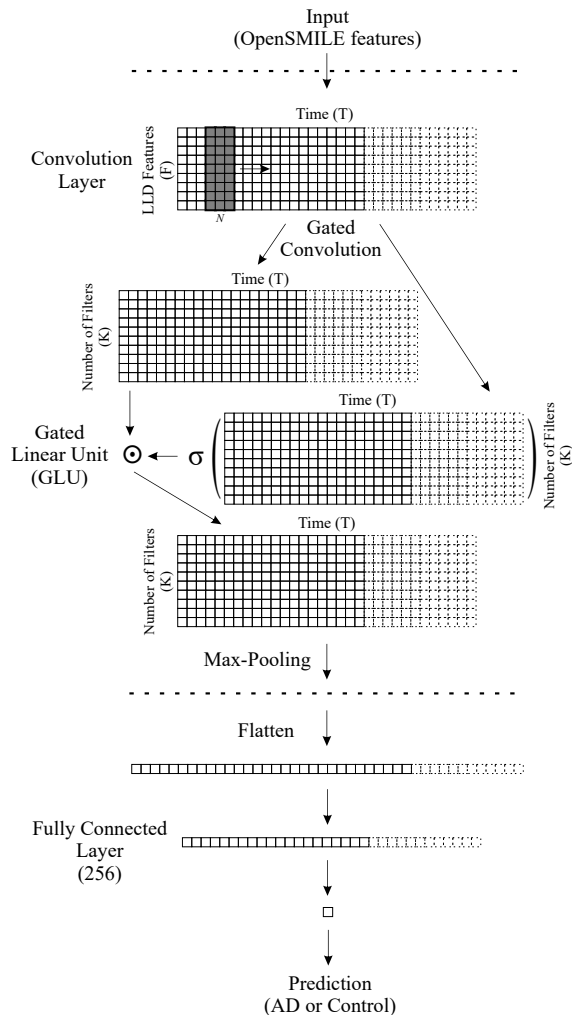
Input
(OpenSMILE features)

Convolution Layer

Time (T)

LLD Features (F)

N

Gated Convolution

Time (T)

Number of Filters (K)

Gated Linear Unit (GLU)

$\odot$

$\sigma$

Time (T)

Number of Filters (K)

Time (T)

Number of Filters (K)

Max-Pooling

Flatten

Fully Connected Layer (256)

Prediction
(AD or Control)